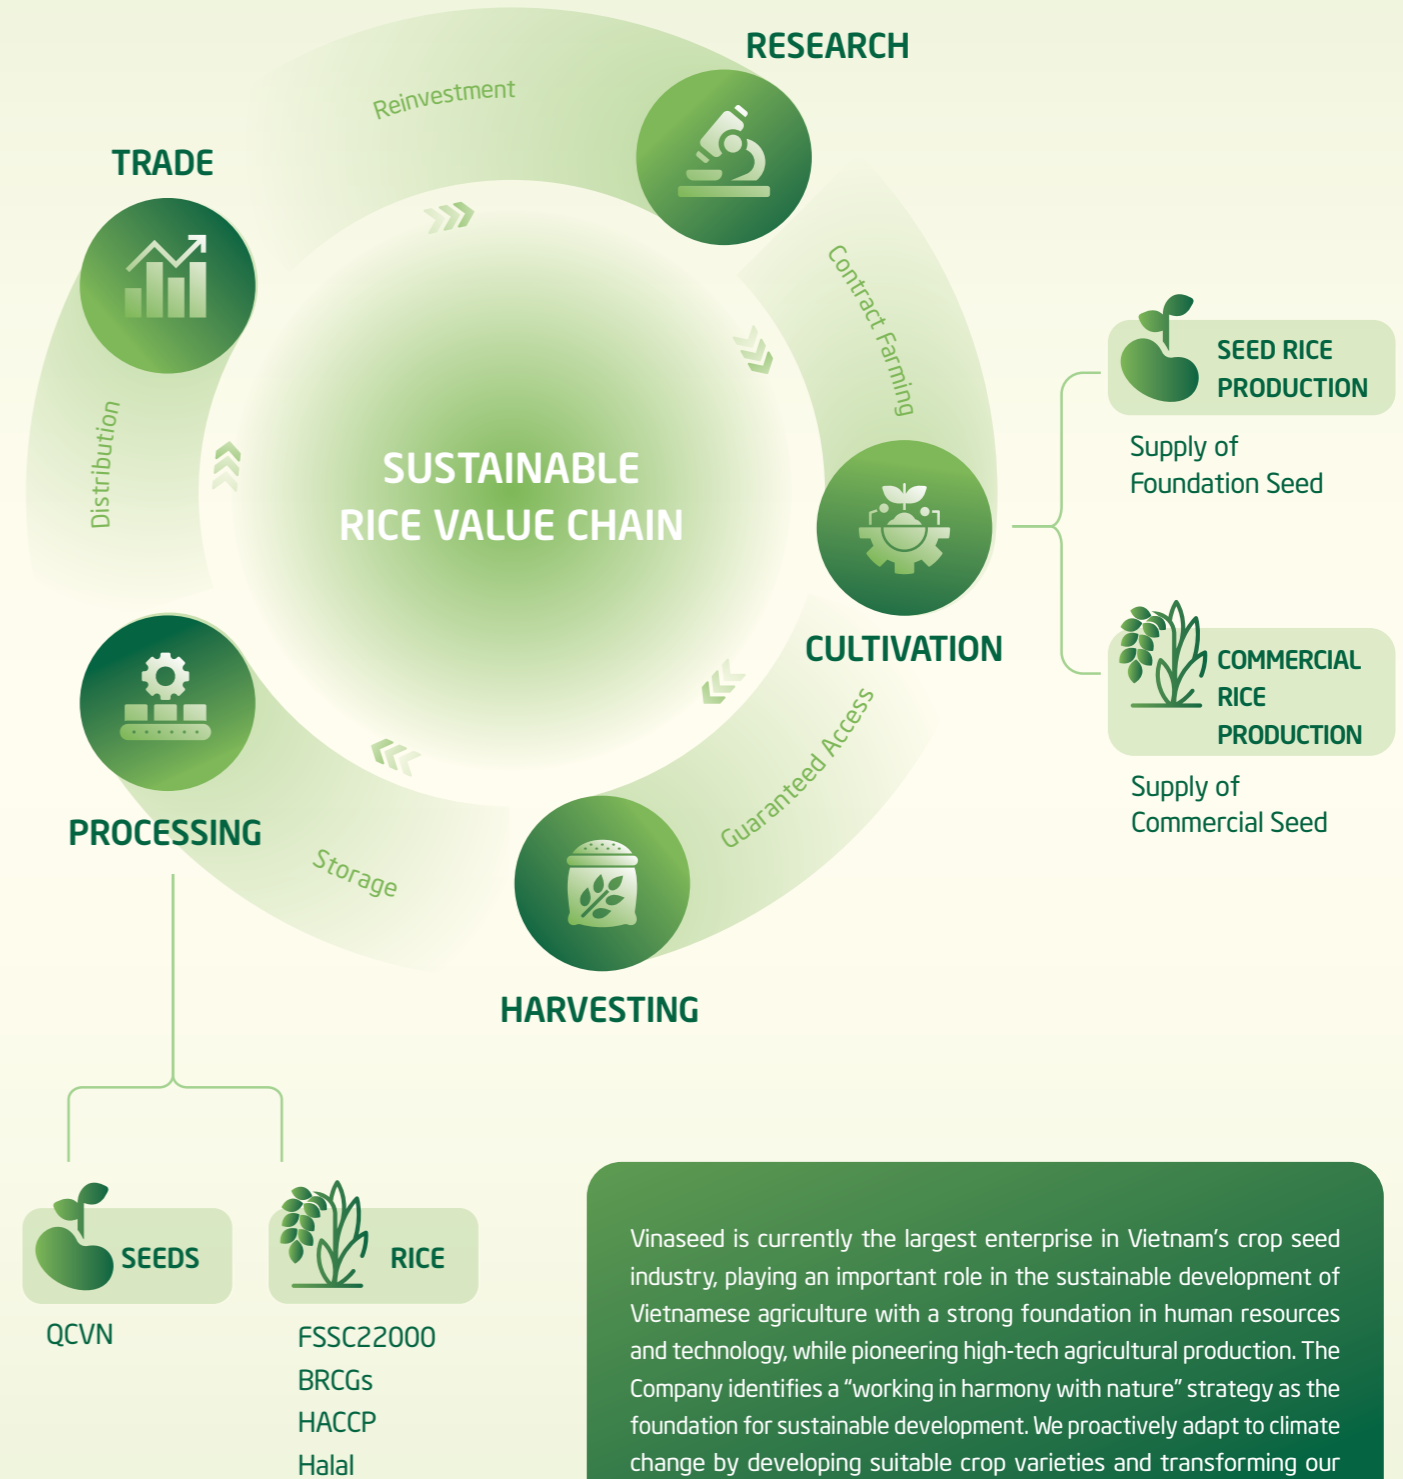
RESEARCH

Reinvestment

TRADE

Contract Farming

SEED RICE PRODUCTION

Supply of Foundation Seed

Distribution

SUSTAINABLE RICE VALUE CHAIN

CULTIVATION

COMMERCIAL RICE PRODUCTION

Supply of Commercial Seed

Guaranteed Access

PROCESSING

Storage

HARVESTING

SEEDS

QCVN

RICE

FSSC22000
BRCGs
HACCP
Halal

Vinaseed is currently the largest enterprise in Vietnam's crop seed industry, playing an important role in the sustainable development of Vietnamese agriculture with a strong foundation in human resources and technology, while pioneering high-tech agricultural production. The Company identifies a "working in harmony with nature" strategy as the foundation for sustainable development. We proactively adapt to climate change by developing suitable crop varieties and transforming our